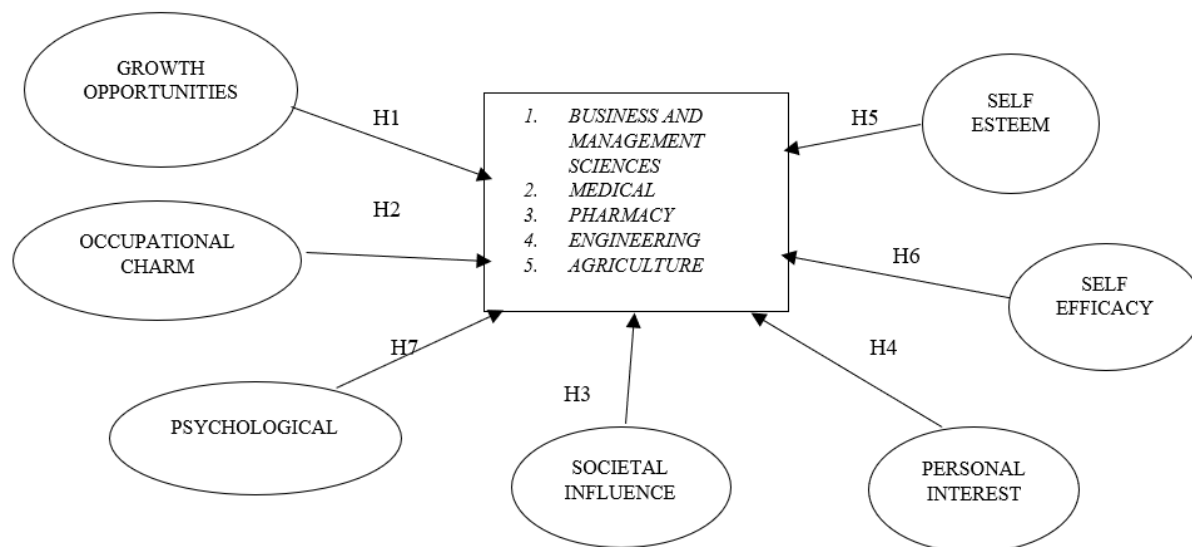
GROWTH OPPORTUNITIES

H1

1. BUSINESS AND MANAGEMENT SCIENCES
2. MEDICAL
3. PHARMACY
4. ENGINEERING
5. AGRICULTURE

H5

SELF ESTEEM

H2

OCCUPATIONAL CHARM

H6

SELF EFFICACY

H7

H4

H3

PSYCHOLOGICAL

SOCIETAL INFLUENCE

PERSONAL INTEREST